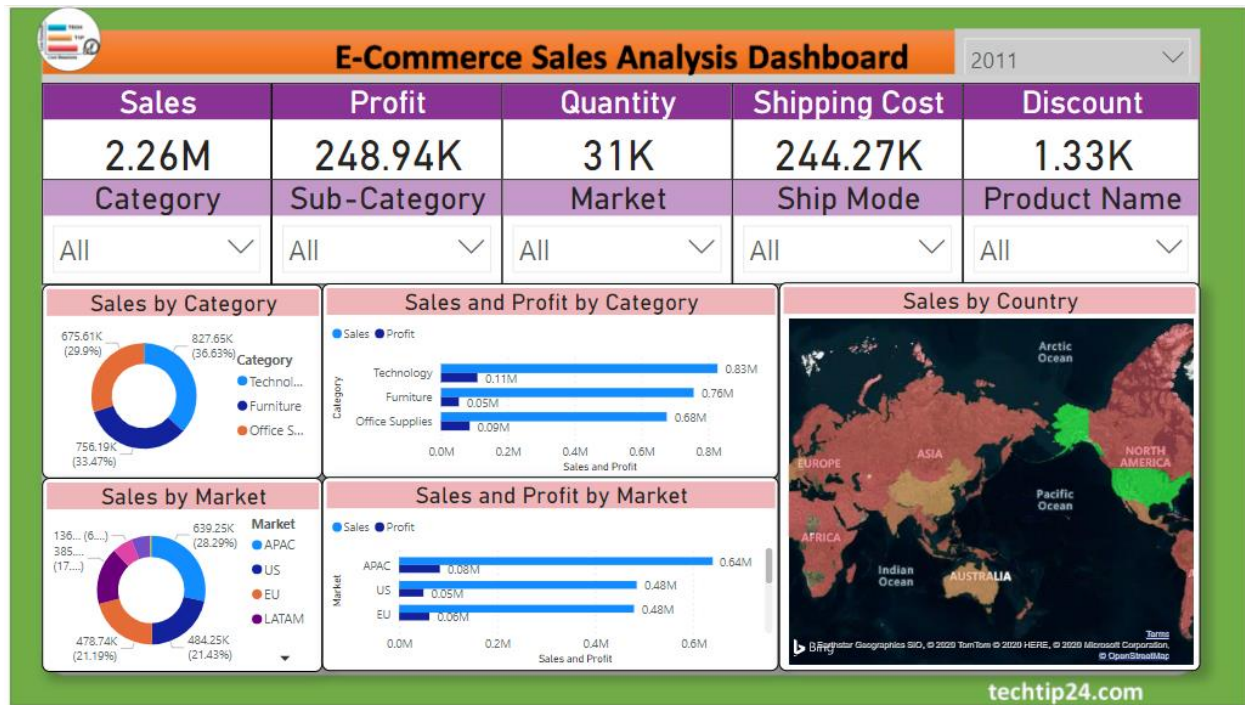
TECH TIP

E-Commerce Sales Analysis Dashboard

2011

| Sales | Profit | Quantity | Shipping Cost | Discount |
|---|---|---|---|---|
| 2.26M | 248.94K | 31K | 244.27K | 1.33K |

| Category | Sub-Category | Market | Ship Mode | Product Name |
|---|---|---|---|---|
| All | All | All | All | All |

Sales by Category

675.61K (29.9%)
827.65K (36.63%)
756.19K (33.47%)

Category
Technol...
Furniture
Office S...

Sales and Profit by Category

Sales Profit

Category
Technology 0.83M 0.11M
Furniture 0.76M 0.05M
Office Supplies 0.68M 0.09M

0.0M 0.2M 0.4M 0.6M 0.8M
Sales and Profit

Sales by Country

Arctic Ocean
EUROPE
ASIA
NORTH AMERICA
Pacific Ocean
AFRICA
Indian Ocean
AUSTRALIA

Bing
© 2020 TomTom © 2020 HERE, © 2020 Microsoft Corporation, © OpenStreetMap
Terms

Sales by Market

136... (6....)
385... (17....)
639.25K (28.29%)
478.74K (21.19%)
484.25K (21.43%)

Market
APAC
US
EU
LATAM

Sales and Profit by Market

Sales Profit

Market
APAC 0.64M 0.08M
US 0.48M 0.05M
EU 0.48M 0.06M

0.0M 0.2M 0.4M 0.6M
Sales and Profit

techtip24.com